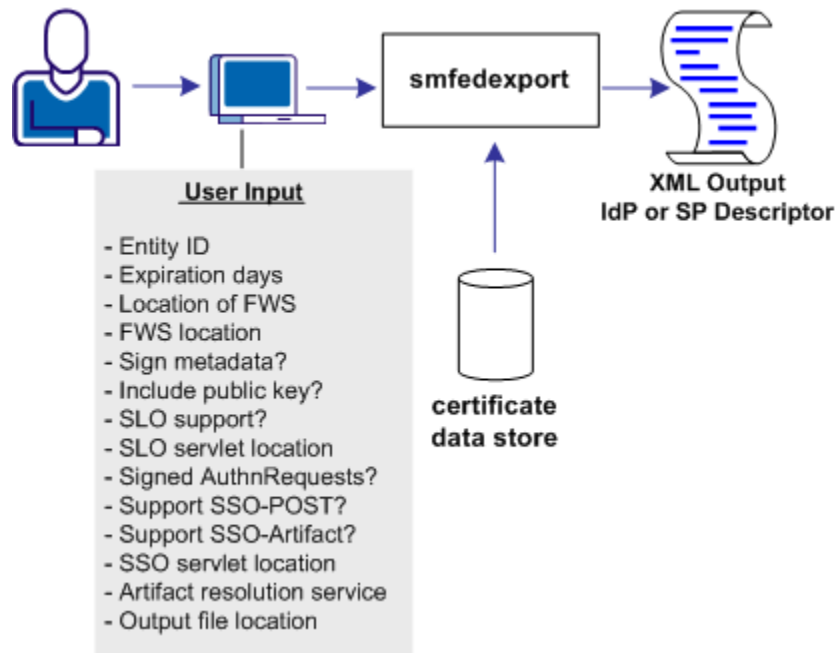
smfedexport

XML Output
IdP or SP Descriptor

User Input

- Entity ID
- Expiration days
- Location of FWS
- FWS location
- Sign metadata?
- Include public key?
- SLO support?
- SLO servlet location
- Signed AuthnRequests?
- Support SSO-POST?
- Support SSO-Artifact?
- SSO servlet location
- Artifact resolution service
- Output file location

certificate data store